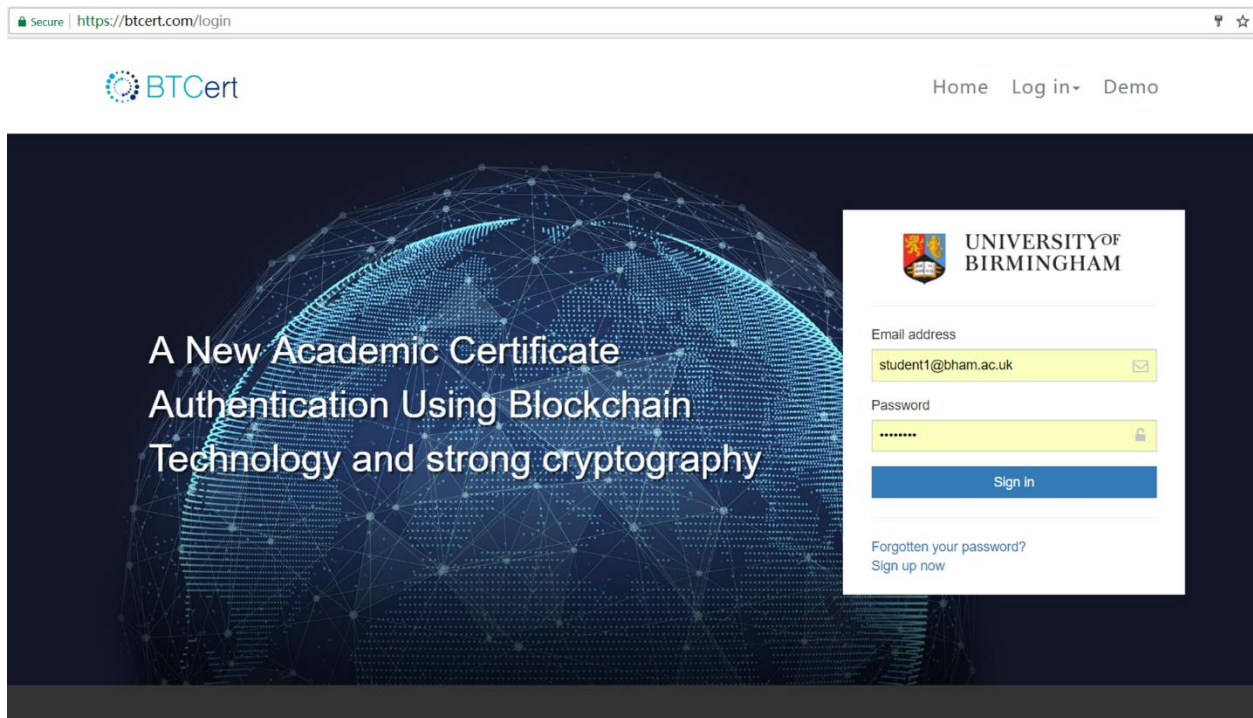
Secure | https://btcert.com/login

BTCert

Home Log in Demo

A New Academic Certificate Authentication Using Blockchain Technology and strong cryptography

UNIVERSITY OF BIRMINGHAM

Email address
student1@bham.ac.uk

Password
•••••••••

Sign in

Forgotten your password?
Sign up now